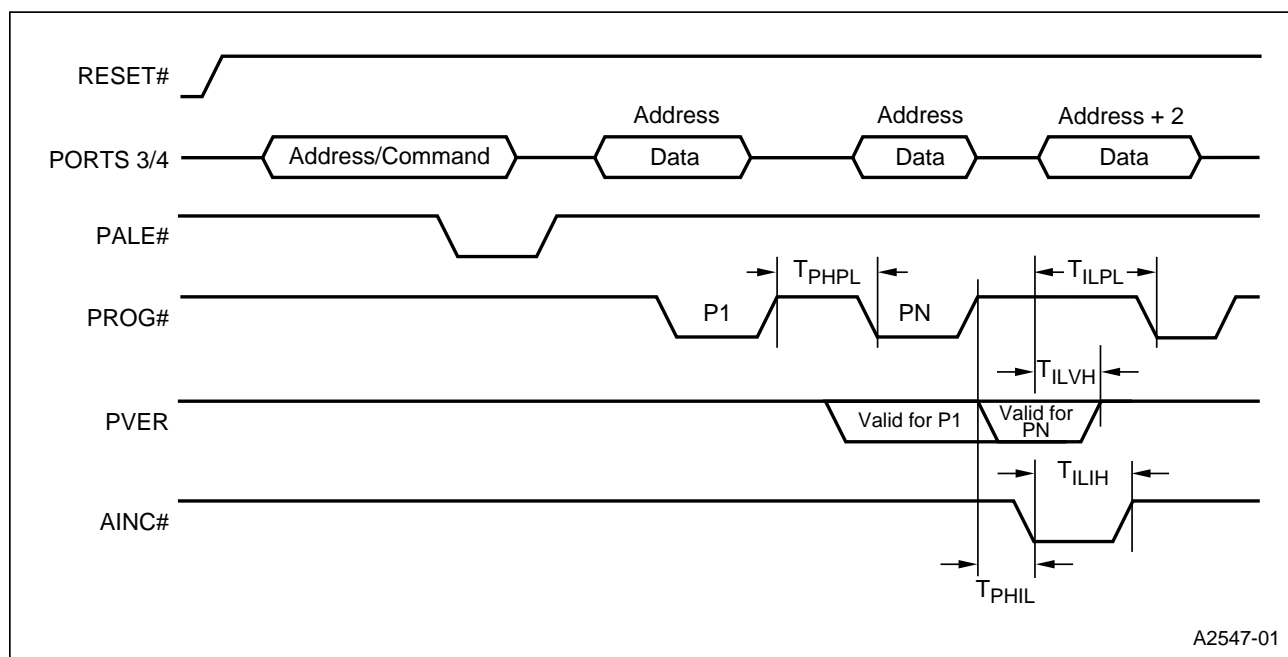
RESET#

PORTS 3/4

Address/Command

Address

Data

Address

Data

Address + 2

Data

PALE#

PROG#

P1

$T_{PHPL}$

PN

$T_{ILPL}$

PVER

Valid for P1

Valid for PN

$T_{ILVH}$

AINC#

$T_{ILIH}$

$T_{PHIL}$

A2547-01